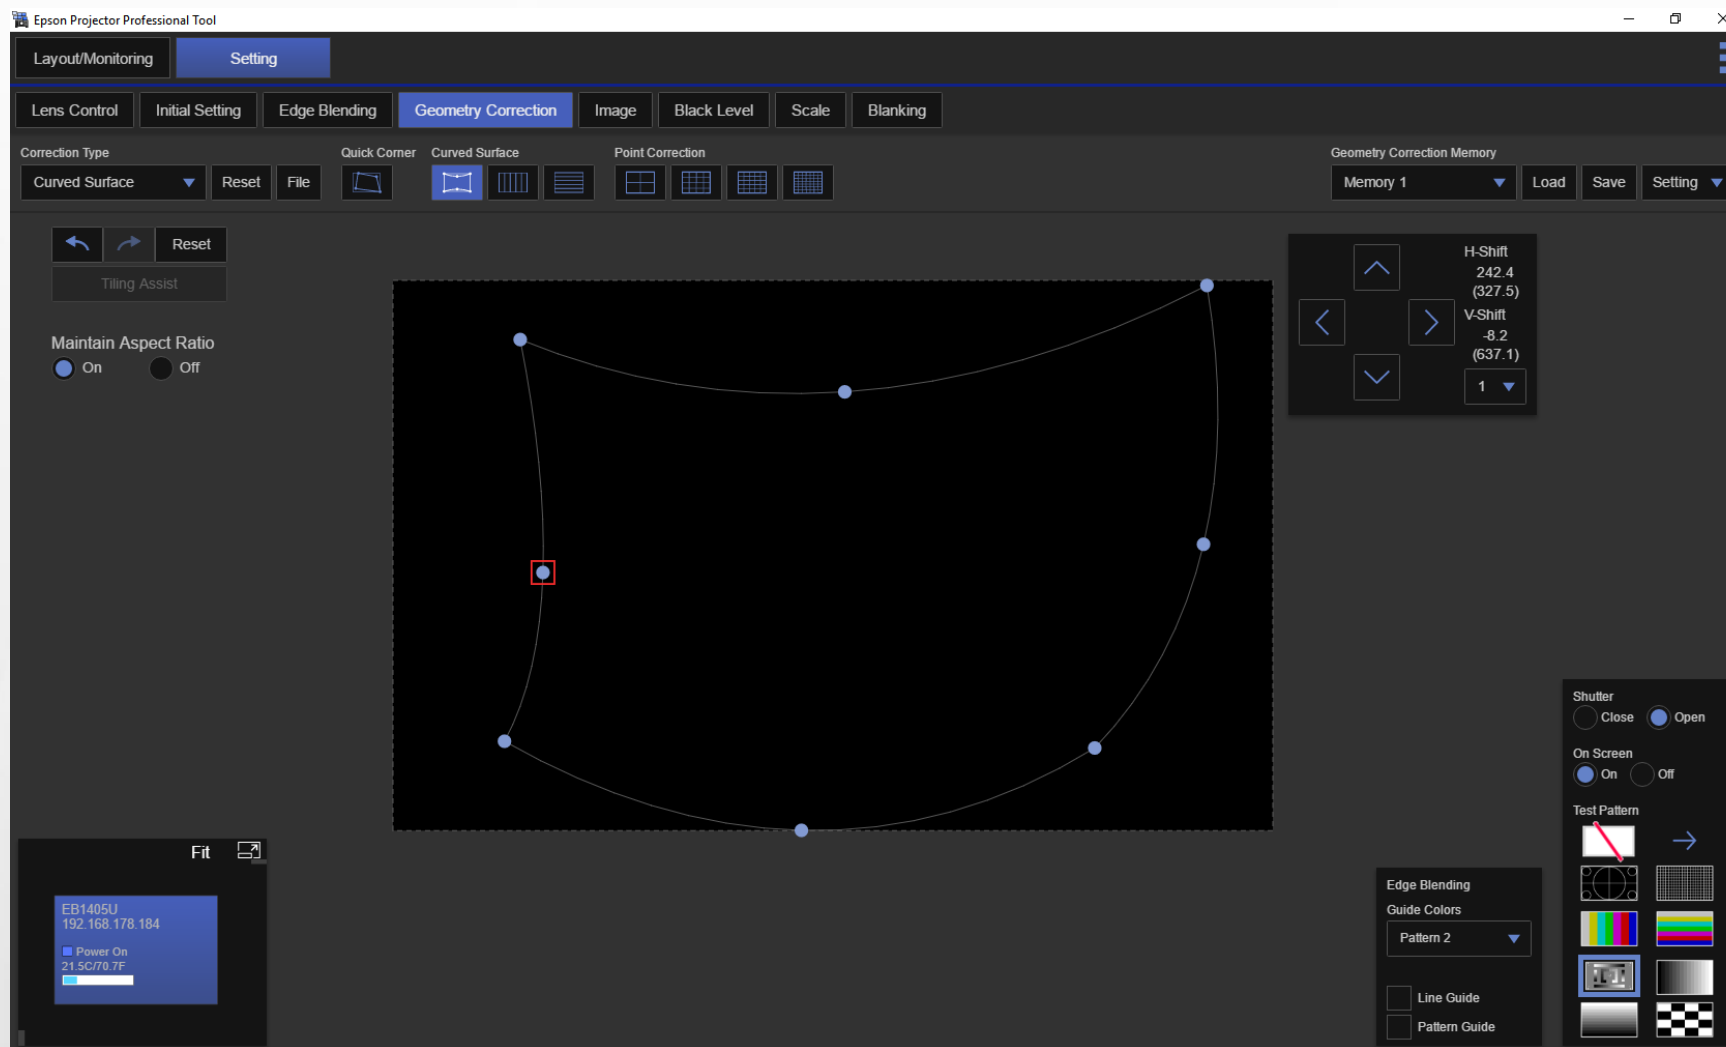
Epson Projector Professional Tool

Layout/Monitoring
Setting

Lens Control
Initial Setting
Edge Blending
Geometry Correction
Image
Black Level
Scale
Blanking

Correction Type
Curved Surface
Reset
File
Quick Corner
Curved Surface
Point Correction
Geometry Correction Memory
Memory 1
Load
Save
Setting

Reset
Tiling Assist

Maintain Aspect Ratio
On
Off

H-Shift
242.4
(327.5)
V-Shift
-8.2
(637.1)
1

Shutter
Close
Open
On Screen
On
Off
Test Pattern

Fit

EB1405U
192.168.178.184
Power On
21.5C/70.7F

Edge Blending
Guide Colors
Pattern 2
Line Guide
Pattern Guide